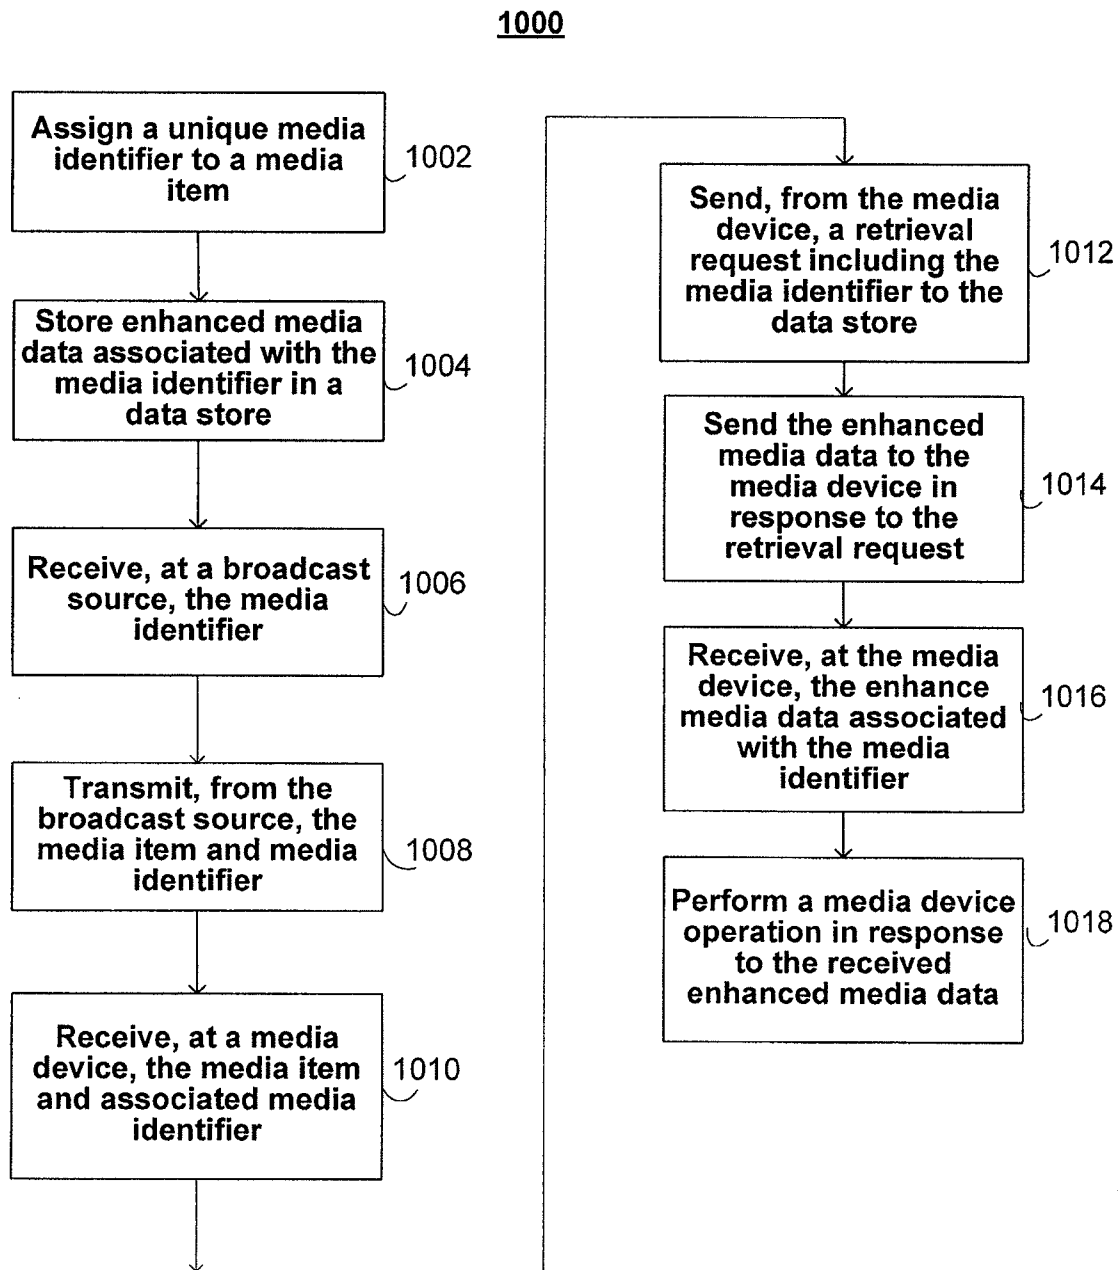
1000

Assign a unique media identifier to a media item

1002

Store enhanced media data associated with the media identifier in a data store

1004

Receive, at a broadcast source, the media identifier

1006

Transmit, from the broadcast source, the media item and media identifier

1008

Receive, at a media device, the media item and associated media identifier

1010

Send, from the media device, a retrieval request including the media identifier to the data store

1012

Send the enhanced media data to the media device in response to the retrieval request

1014

Receive, at the media device, the enhance media data associated with the media identifier

1016

Perform a media device operation in response to the received enhanced media data

1018